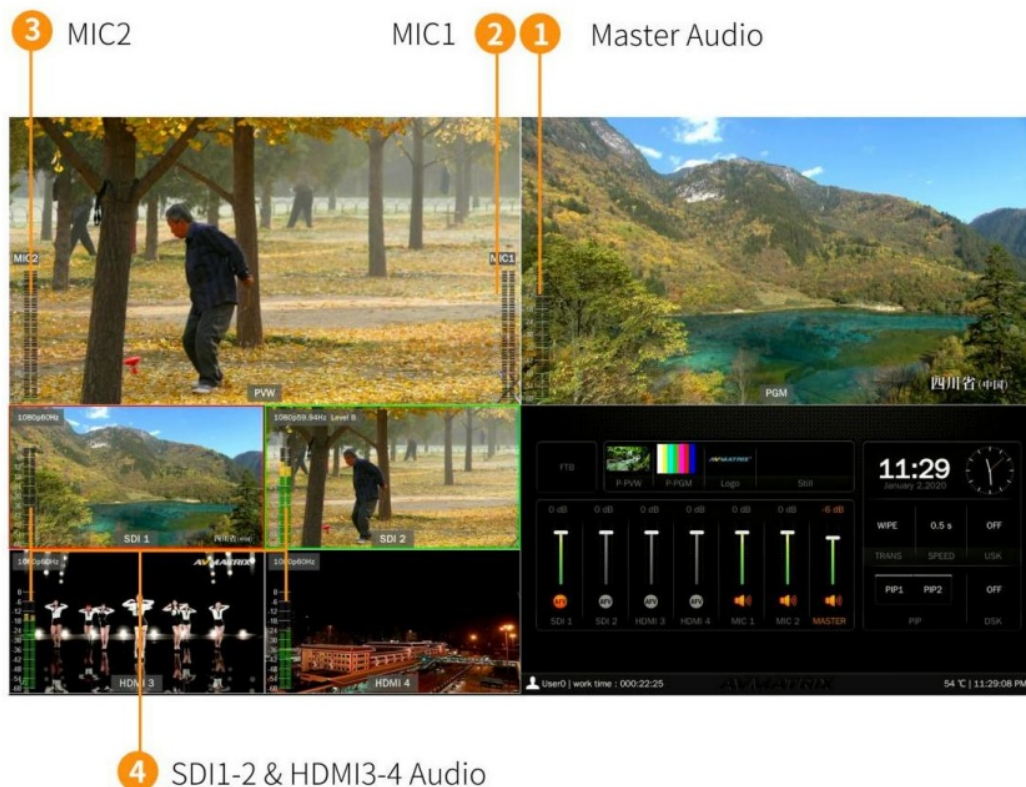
3 MIC2

MIC1 2

1 Master Audio

MIC2

MIC1

PVW

PGM

四川省(中国)

1080p60Hz

SDI 1

1080p59.94Hz Level B

SDI 2

1080p60Hz

AVMATRIX

HDMI 3

1080p60Hz

HDMI 4

FTB

P-PVW

P-PGM

AVMATRIX

Logo

Still

11:29

January 2,2020

0 dB

0 dB

0 dB

0 dB

0 dB

0 dB

-6 dB

SDI 1

SDI 2

HDMI 3

HDMI 4

MIC 1

MIC 2

MASTER

WIPE

0.5 s

OFF

TRANS

SPEED

USK

PIP1

PIP2

OFF

PIP

DSK

User0 | work time : 000:22:25

AVMATRIX

54 ℃ | 11:29:08 PM

4 SDI1-2 & HDMI3-4 Audio